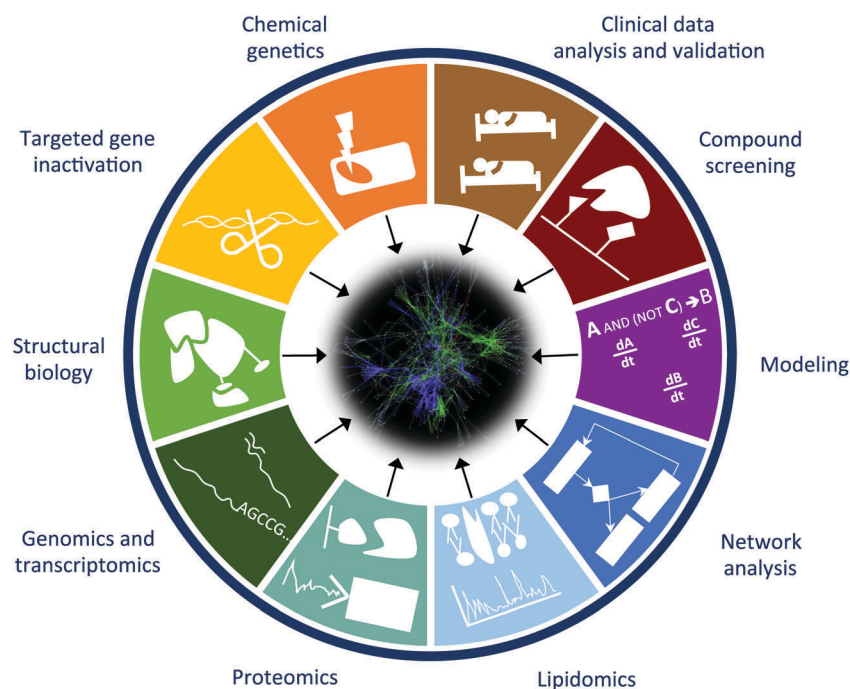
Chemical genetics

Clinical data analysis and validation

Targeted gene inactivation

Compound screening

A AND (NOT C) → B

$\frac{dA}{dt}$ $\frac{dC}{dt}$

$\frac{dB}{dt}$

Structural biology

Modeling

AGCCG...

Genomics and transcriptomics

Network analysis

Proteomics

Lipidomics